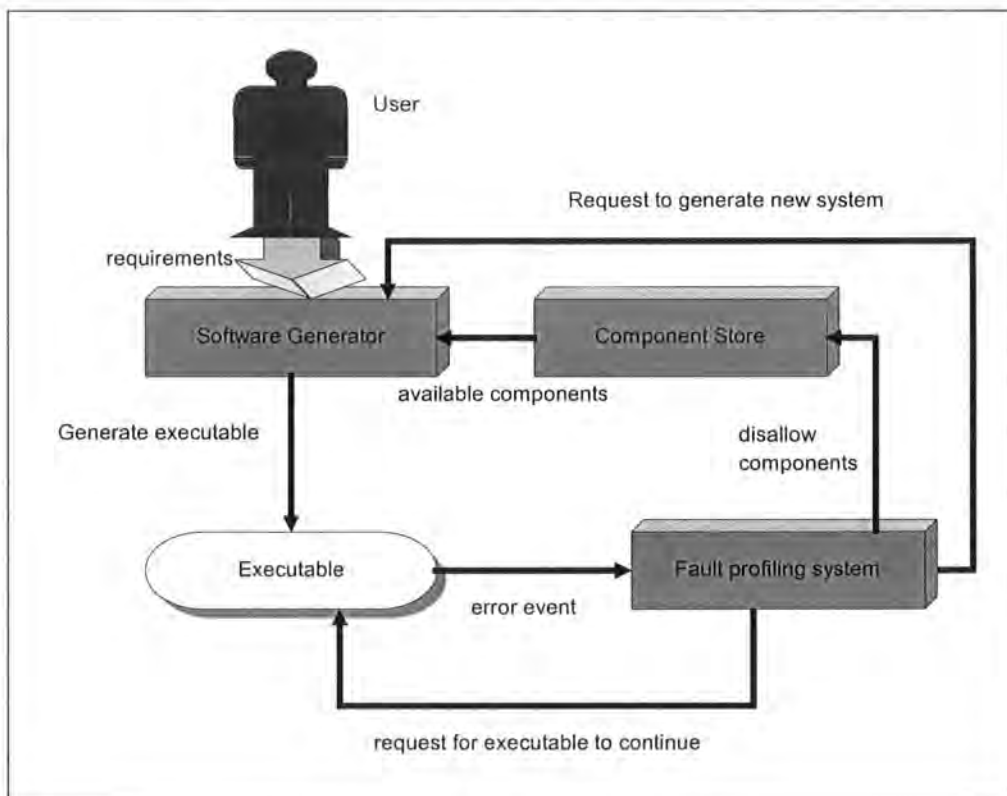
User

Request to generate new system

requirements

Software Generator

Component Store

available components

Generate executable

disallow components

Executable

Fault profiling system

error event

request for executable to continue